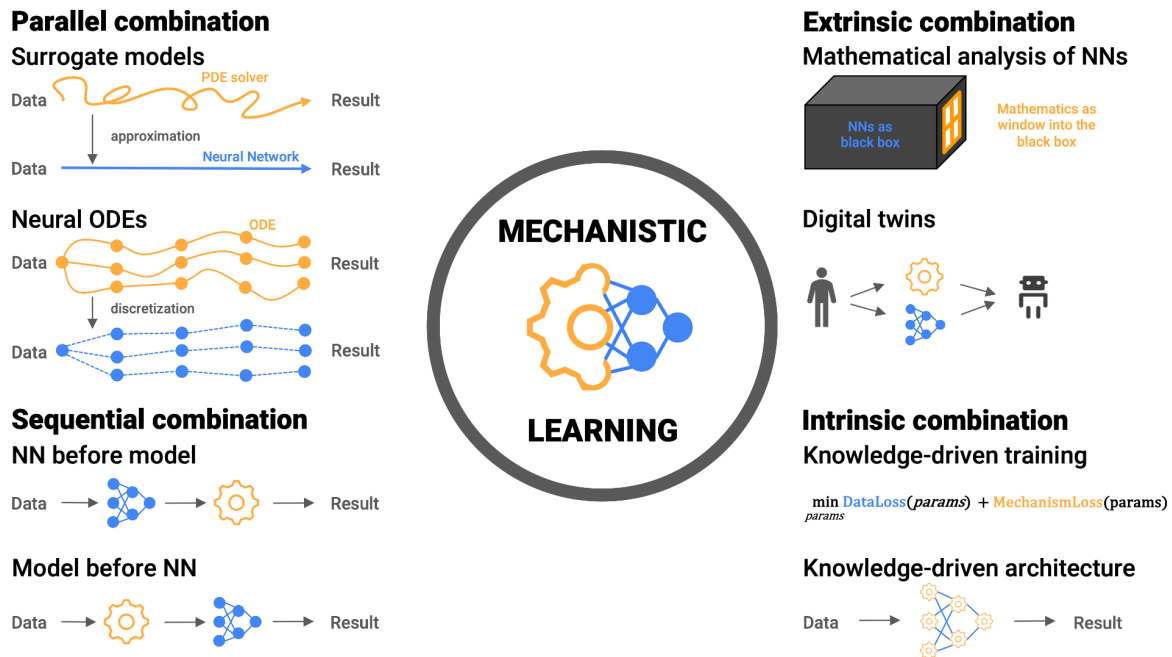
Parallel combination
Surrogate models

PDE solver
Data
Result
approximation
Neural Network
Data
Result

Neural ODEs
ODE
Data
Result
discretization
Data
Result

Sequential combination
NN before model
Data
Result

Model before NN
Data
Result

MECHANISTIC

LEARNING

Extrinsic combination
Mathematical analysis of NNs
NNs as black box
Mathematics as window into the black box

Digital twins

Intrinsic combination
Knowledge-driven training
$\min_{params} \text{DataLoss}(params) + \text{MechanismLoss}(\text{params})$

Knowledge-driven architecture
Data
Result